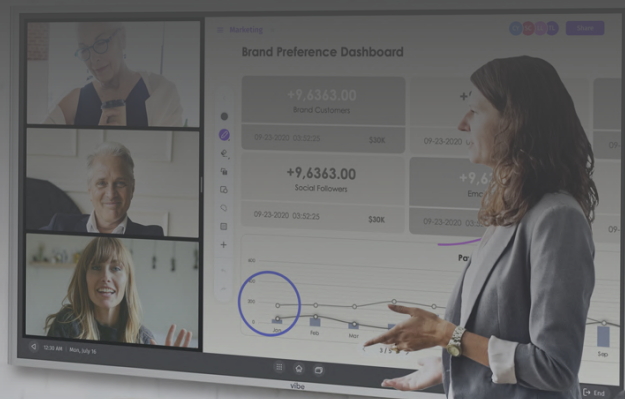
Marketing

Brand Preference Dashboard

+9,6363.00
Brand Customers

09-23-2020 03:52:25
$30K

+9,6363.00
Social Followers

09-23-2020 03:52:25
$30K

+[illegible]
Emo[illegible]

09-23-2020 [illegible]

Pa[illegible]

400
300
200
0

Jan
Feb
Mar
Sep

12:38 AM | Mon, July 16

vibe

End